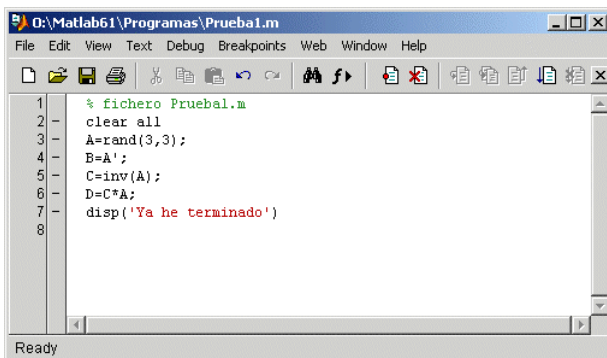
O:\Matlab61\Programas\Prueba1.m

File Edit View Text Debug Breakpoints Web Window Help

1 % fichero Prueba1.m
2 – clear all
3 – A=rand(3,3);
4 – B=A';
5 – C=inv(A);
6 – D=C*A;
7 – disp('Ya he terminado')
8

Ready